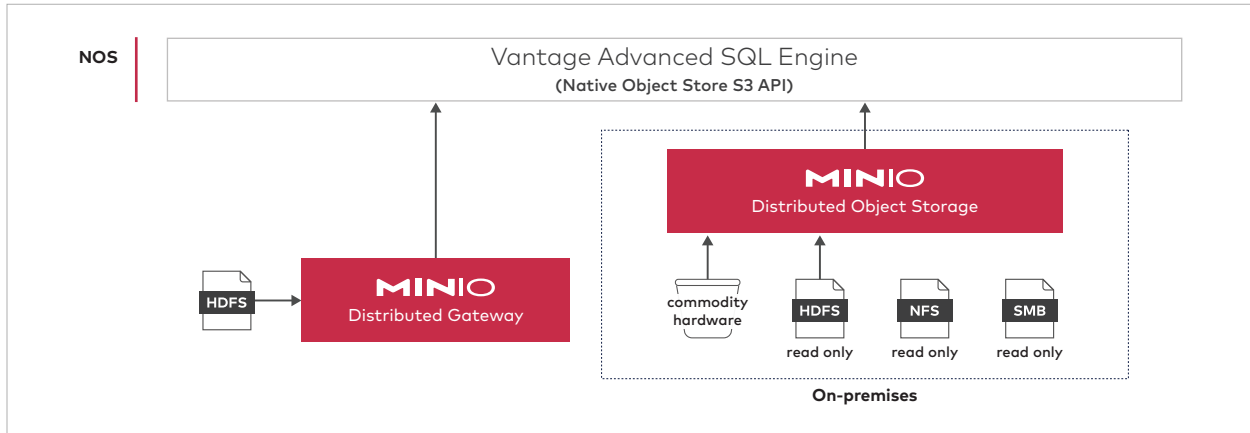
NOS

Vantage Advanced SQL Engine
(Native Object Store S3 API)

MINIO
Distributed Object Storage

HDFS

MINIO
Distributed Gateway

commodity hardware

HDFS
read only

NFS
read only

SMB
read only

On-premises